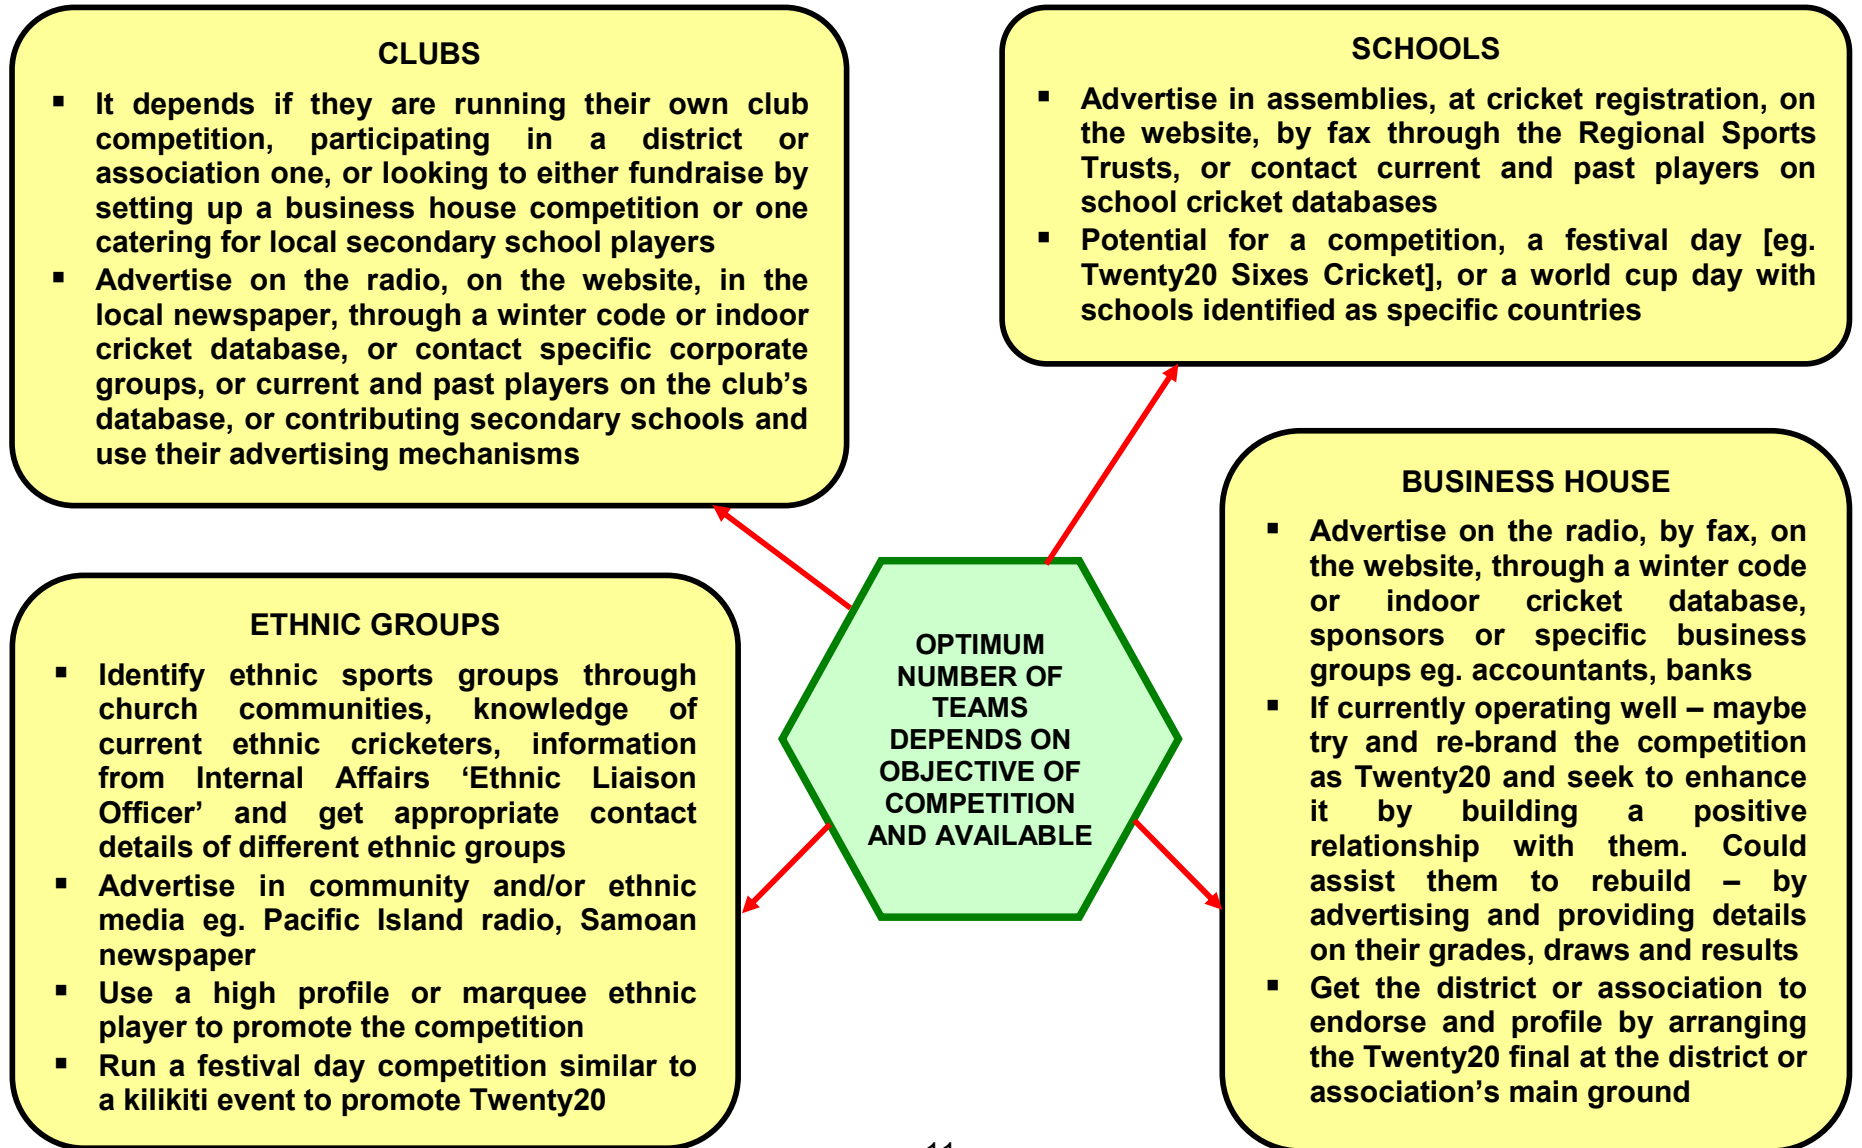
CLUBS

- It depends if they are running their own club competition, participating in a district or association one, or looking to either fundraise by setting up a business house competition or one catering for local secondary school players
- Advertise on the radio, on the website, in the local newspaper, through a winter code or indoor cricket database, or contact specific corporate groups, or current and past players on the club's database, or contributing secondary schools and use their advertising mechanisms

SCHOOLS

- Advertise in assemblies, at cricket registration, on the website, by fax through the Regional Sports Trusts, or contact current and past players on school cricket databases
- Potential for a competition, a festival day [eg. Twenty20 Sixes Cricket], or a world cup day with schools identified as specific countries

OPTIMUM NUMBER OF TEAMS DEPENDS ON OBJECTIVE OF COMPETITION AND AVAILABLE

ETHNIC GROUPS

- Identify ethnic sports groups through church communities, knowledge of current ethnic cricketers, information from Internal Affairs 'Ethnic Liaison Officer' and get appropriate contact details of different ethnic groups
- Advertise in community and/or ethnic media eg. Pacific Island radio, Samoan newspaper
- Use a high profile or marquee ethnic player to promote the competition
- Run a festival day competition similar to a kilikiti event to promote Twenty20

BUSINESS HOUSE

- Advertise on the radio, by fax, on the website, through a winter code or indoor cricket database, sponsors or specific business groups eg. accountants, banks
- If currently operating well – maybe try and re-brand the competition as Twenty20 and seek to enhance it by building a positive relationship with them. Could assist them to rebuild – by advertising and providing details on their grades, draws and results
- Get the district or association to endorse and profile by arranging the Twenty20 final at the district or association's main ground

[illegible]